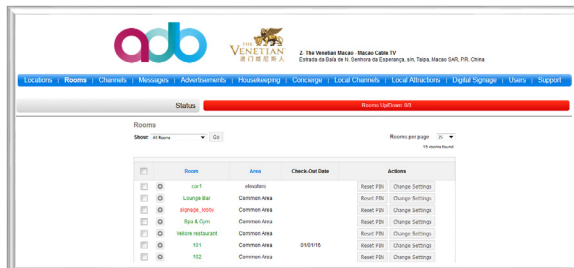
adb

THE VENETIAN 澳門威尼斯人

Z - The Venetian Macao - Macao Cable TV
Estrada da Baía de N. Senhora da Esperança, s/n, Taipa, Macao SAR, P.R. China

Locations | Rooms | Channels | Messages | Advertisements | Housekeeping | Concierge | Local Channels | Local Attractions | Digital Signage | Users | Support

Status

Rooms Up/Down: 0/3

Rooms

Show: All Rooms Go

Rooms per page 25

15 rooms found

| | | Room | Area | Check-Out Date | Actions | |
|---|---|---|---|---|---|---|
| | | car1 | elevators | | Reset PIN | Change Settings |
| | | Lounge Bar | Common Area | | Reset PIN | Change Settings |
| | | signage_lobby | Common Area | | Reset PIN | Change Settings |
| | | Spa & Gym | Common Area | | Reset PIN | Change Settings |
| | | Veltore restaurant | Common Area | | Reset PIN | Change Settings |
| | | 101 | Common Area | 01/01/16 | Reset PIN | Change Settings |
| | | 102 | Common Area | | Reset PIN | Change Settings |